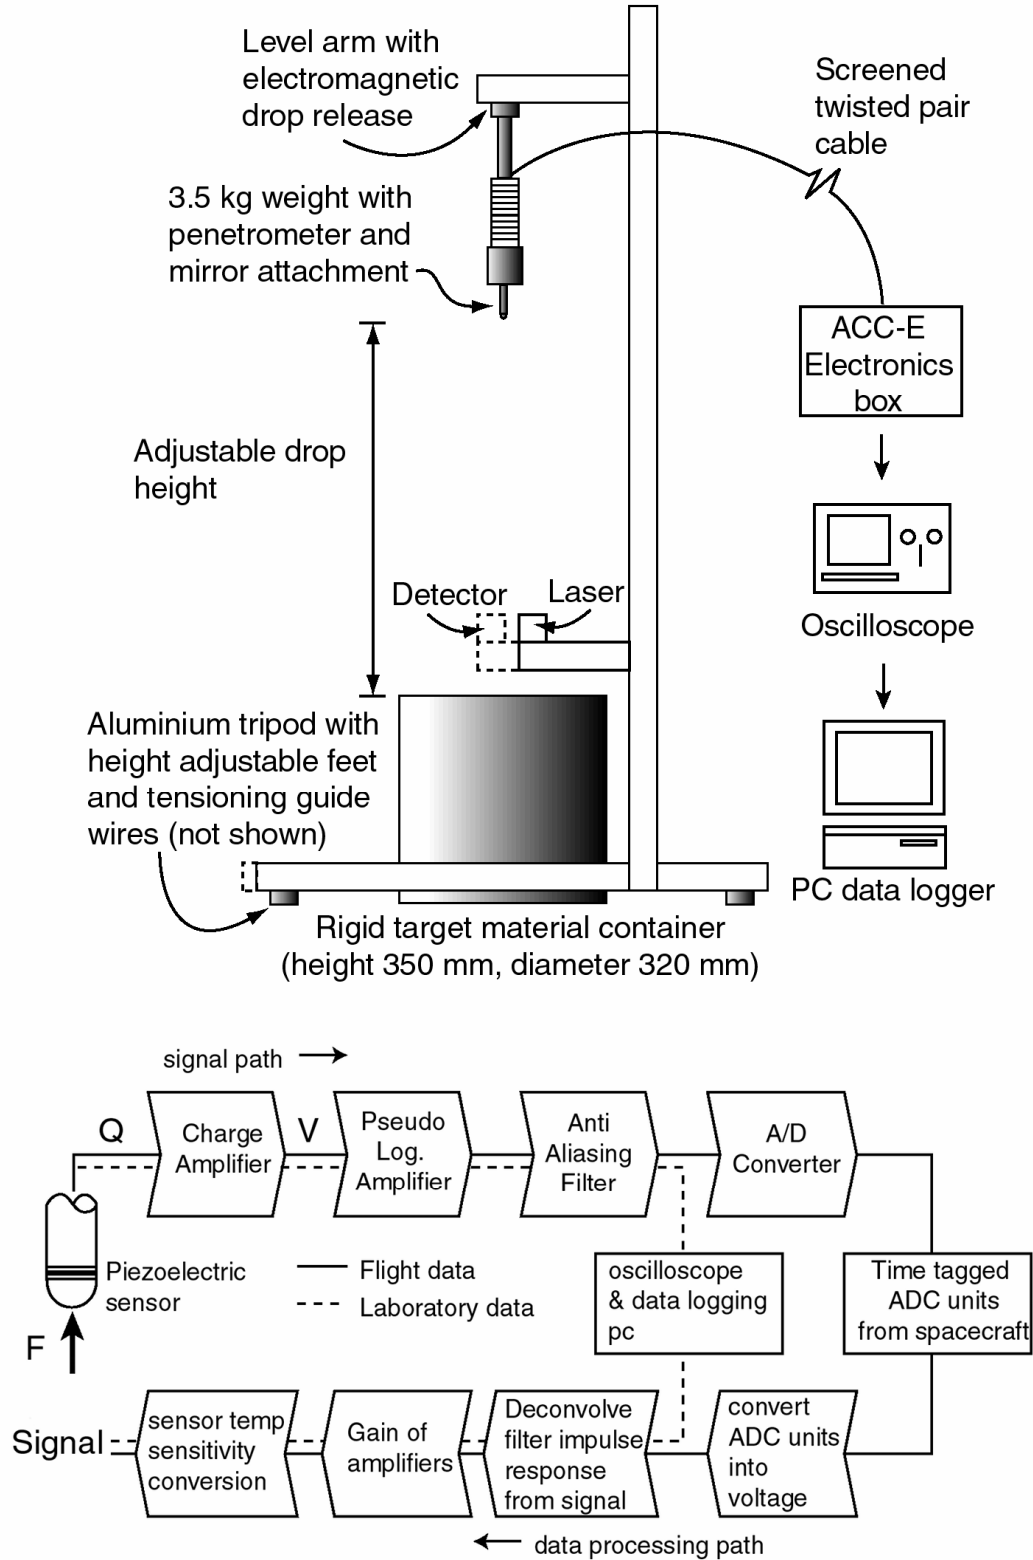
Level arm with electromagnetic drop release

Screened twisted pair cable

3.5 kg weight with penetrometer and mirror attachment

ACC-E Electronics box

Adjustable drop height

Oscilloscope

Detector

Laser

Aluminium tripod with height adjustable feet and tensioning guide wires (not shown)

PC data logger

Rigid target material container (height 350 mm, diameter 320 mm)

signal path →

Q

Charge Amplifier

V

Pseudo Log. Amplifier

Anti Aliasing Filter

A/D Converter

Piezoelectric sensor

Flight data

Laboratory data

oscilloscope & data logging pc

Time tagged ADC units from spacecraft

F

Signal

sensor temp sensitivity conversion

Gain of amplifiers

Deconvolve filter impulse response from signal

convert ADC units into voltage

← data processing path